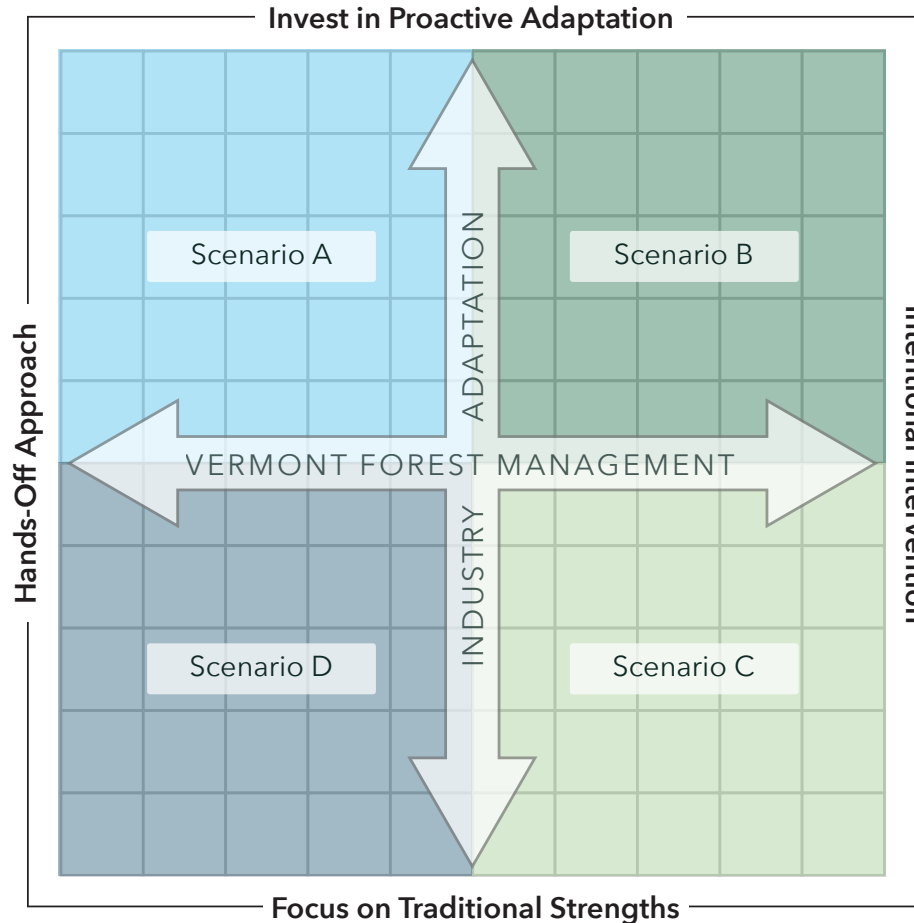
Invest in Proactive Adaptation

Hands-Off Approach

Intentional Intervention

Scenario A

Scenario B

ADAPTATION

VERMONT FOREST MANAGEMENT

INDUSTRY

Scenario D

Scenario C

Focus on Traditional Strengths